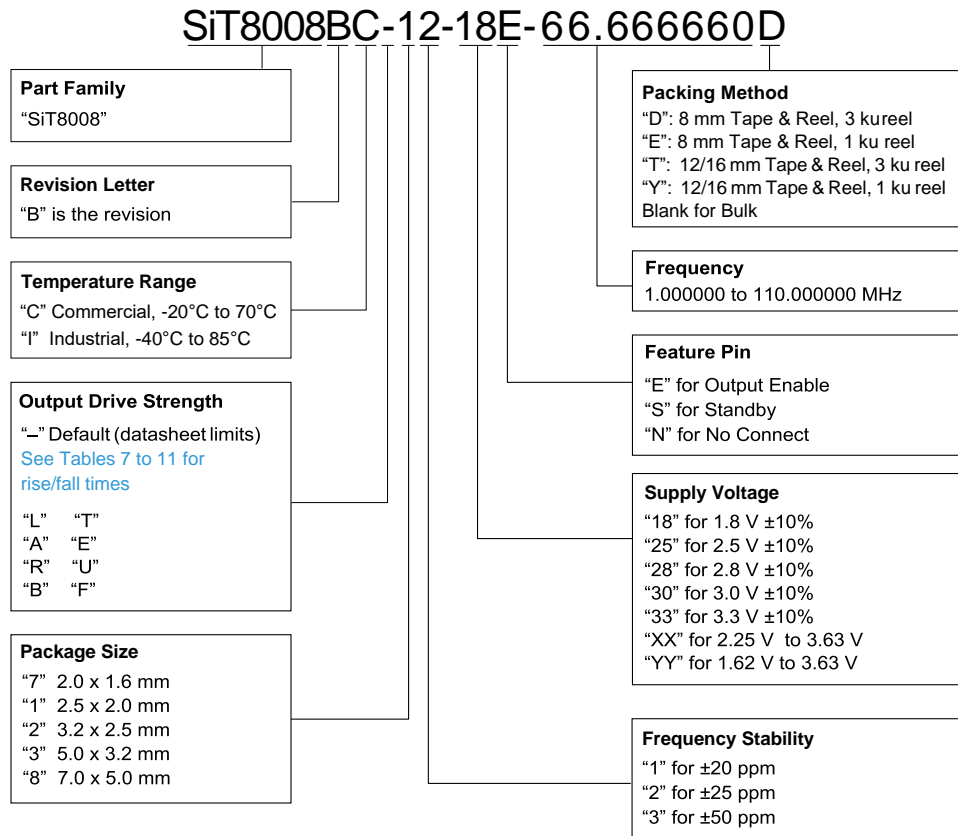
SiT8008BC-12-18E-66.666660D

Part Family
"SiT8008"

Revision Letter
"B" is the revision

Temperature Range
"C" Commercial, -20°C to 70°C
"I" Industrial, -40°C to 85°C

Output Drive Strength
"–" Default (datasheet limits)
See Tables 7 to 11 for rise/fall times

"L" "T"
"A" "E"
"R" "U"
"B" "F"

Package Size
"7" 2.0 x 1.6 mm
"1" 2.5 x 2.0 mm
"2" 3.2 x 2.5 mm
"3" 5.0 x 3.2 mm
"8" 7.0 x 5.0 mm

Packing Method
"D": 8 mm Tape & Reel, 3 ku reel
"E": 8 mm Tape & Reel, 1 ku reel
"T": 12/16 mm Tape & Reel, 3 ku reel
"Y": 12/16 mm Tape & Reel, 1 ku reel
Blank for Bulk

Frequency
1.000000 to 110.000000 MHz

Feature Pin
"E" for Output Enable
"S" for Standby
"N" for No Connect

Supply Voltage
"18" for 1.8 V ±10%
"25" for 2.5 V ±10%
"28" for 2.8 V ±10%
"30" for 3.0 V ±10%
"33" for 3.3 V ±10%
"XX" for 2.25 V to 3.63 V
"YY" for 1.62 V to 3.63 V

Frequency Stability
"1" for ±20 ppm
"2" for ±25 ppm
"3" for ±50 ppm